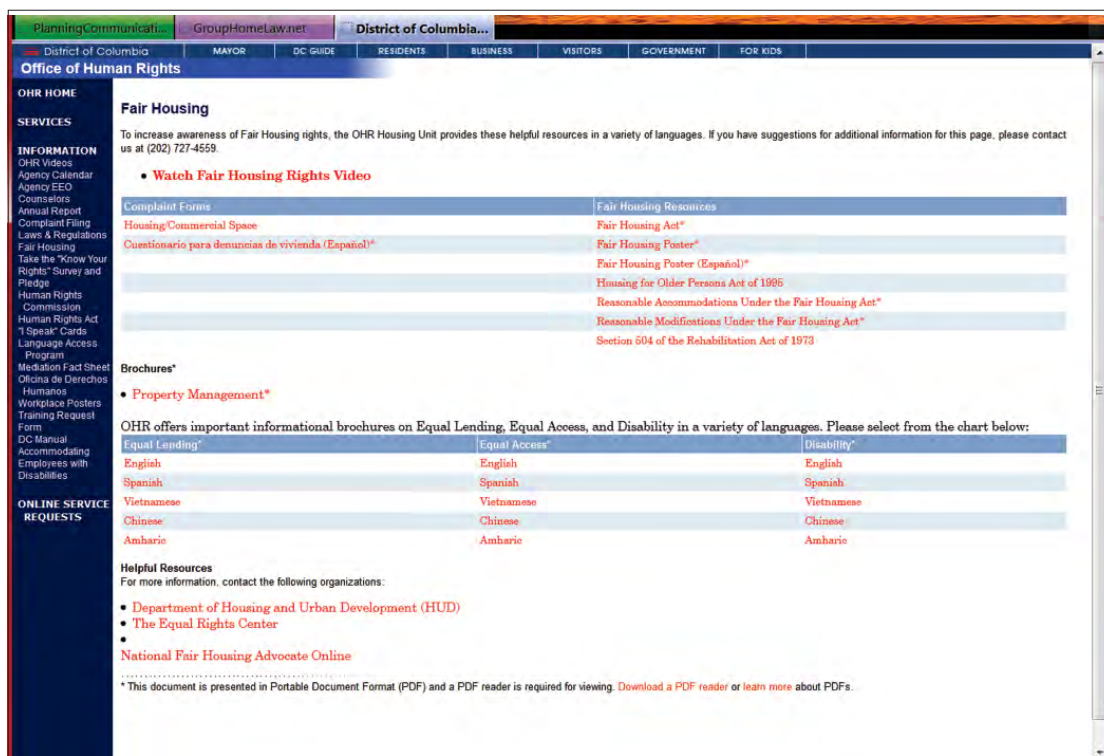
PlanningCommunicati... | GroupHomeLaw.net | District of Columbia...

District of Columbia | MAYOR | DC GUIDE | RESIDENTS | BUSINESS | VISITORS | GOVERNMENT | FOR KIDS

Office of Human Rights

OHR HOME

SERVICES

INFORMATION
OHR Videos
Agency Calendar
Agency EEO Counselors
Annual Report
Complaint Filing
Laws & Regulations
Fair Housing
Take the "Know Your Rights" Survey and Pledge
Human Rights Commission
Human Rights Act
"I Speak" Cards
Language Access Program
Mediation Fact Sheet
Oficina de Derechos Humanos
Workplace Posters
Training Request Form
DC Manual Accommodating Employees with Disabilities

ONLINE SERVICE REQUESTS

Fair Housing

To increase awareness of Fair Housing rights, the OHR Housing Unit provides these helpful resources in a variety of languages. If you have suggestions for additional information for this page, please contact us at (202) 727-4559.

• Watch Fair Housing Rights Video

| Complaint Forms | Fair Housing Resources |
|---|---|
| Housing/Commercial Space | Fair Housing Act* |
| Cuestionario para denuncias de vivienda (Español)* | Fair Housing Poster* |
| | Fair Housing Poster (Español)* |
| | Housing for Older Persons Act of 1995 |
| | Reasonable Accommodations Under the Fair Housing Act* |
| | Reasonable Modifications Under the Fair Housing Act* |
| | Section 504 of the Rehabilitation Act of 1973 |

Brochures*

• Property Management*

OHR offers important informational brochures on Equal Lending, Equal Access, and Disability in a variety of languages. Please select from the chart below:

| Equal Lending* | Equal Access* | Disability* |
|---|---|---|
| English | English | English |
| Spanish | Spanish | Spanish |
| Vietnamese | Vietnamese | Vietnamese |
| Chinese | Chinese | Chinese |
| Amharic | Amharic | Amharic |

Helpful Resources
For more information, contact the following organizations:

• Department of Housing and Urban Development (HUD)
• The Equal Rights Center
•
National Fair Housing Advocate Online

* This document is presented in Portable Document Format (PDF) and a PDF reader is required for viewing. Download a PDF reader or learn more about PDFs.